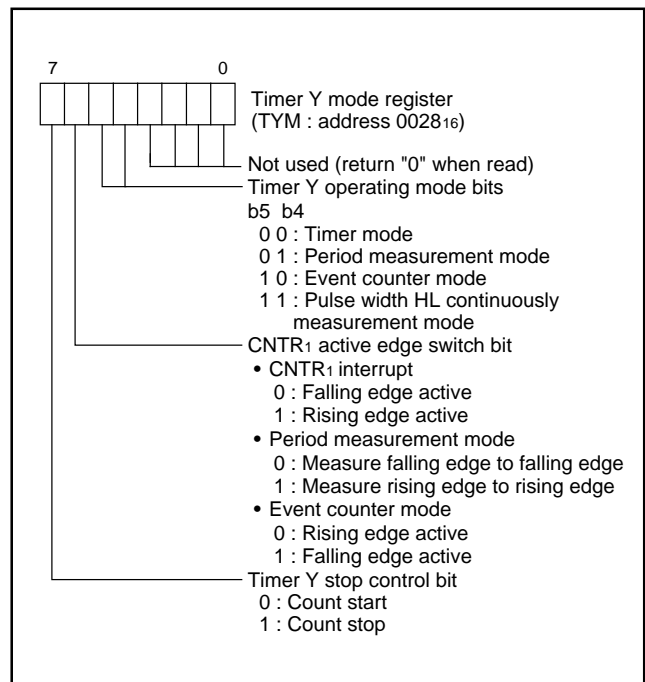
7 0

Timer Y mode register
(TYM : address $0028_{16}$)

Not used (return "0" when read)

Timer Y operating mode bits
b5 b4
0 0 : Timer mode
0 1 : Period measurement mode
1 0 : Event counter mode
1 1 : Pulse width HL continuously measurement mode

$CNTR_1$ active edge switch bit
• $CNTR_1$ interrupt
0 : Falling edge active
1 : Rising edge active
• Period measurement mode
0 : Measure falling edge to falling edge
1 : Measure rising edge to rising edge
• Event counter mode
0 : Rising edge active
1 : Falling edge active

Timer Y stop control bit
0 : Count start
1 : Count stop